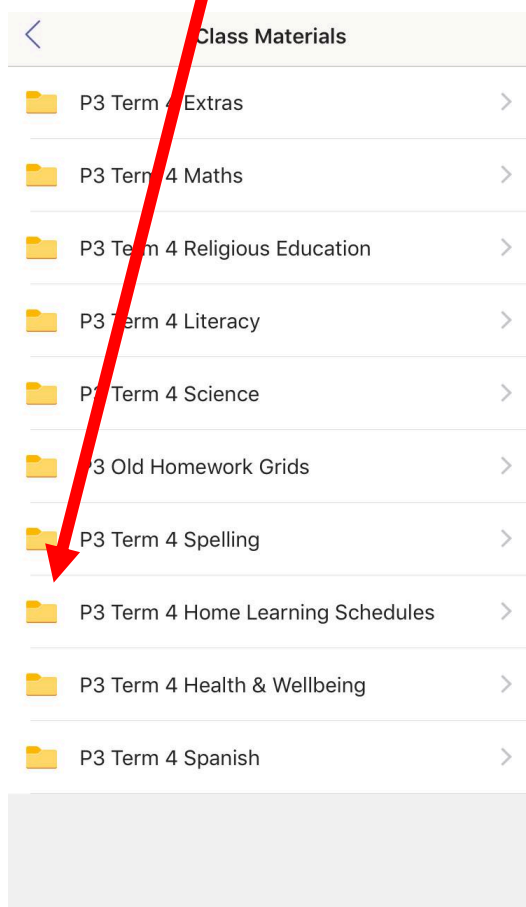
Class Materials

P3 Term 4 Extras

P3 Term 4 Maths

P3 Term 4 Religious Education

P3 Term 4 Literacy

P3 Term 4 Science

P3 Old Homework Grids

P3 Term 4 Spelling

P3 Term 4 Home Learning Schedules

P3 Term 4 Health & Wellbeing

P3 Term 4 Spanish